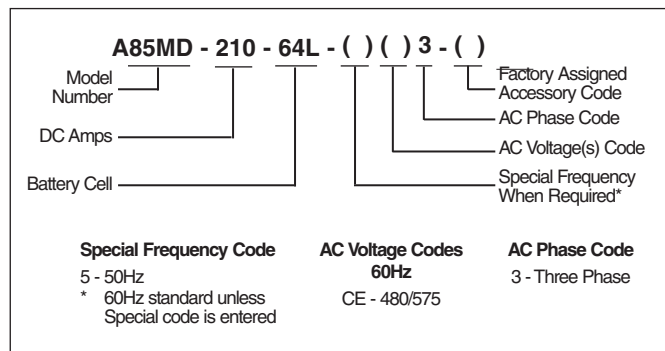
A85MD - 210 - 64L - ( ) ( ) 3 - ( )

Model Number

DC Amps

Battery Cell

Factory Assigned Accessory Code

AC Phase Code

AC Voltage(s) Code

Special Frequency When Required*

**Special Frequency Code**

5 - 50Hz

* 60Hz standard unless Special code is entered

**AC Voltage Codes 60Hz**

CE - 480/575

**AC Phase Code**

3 - Three Phase